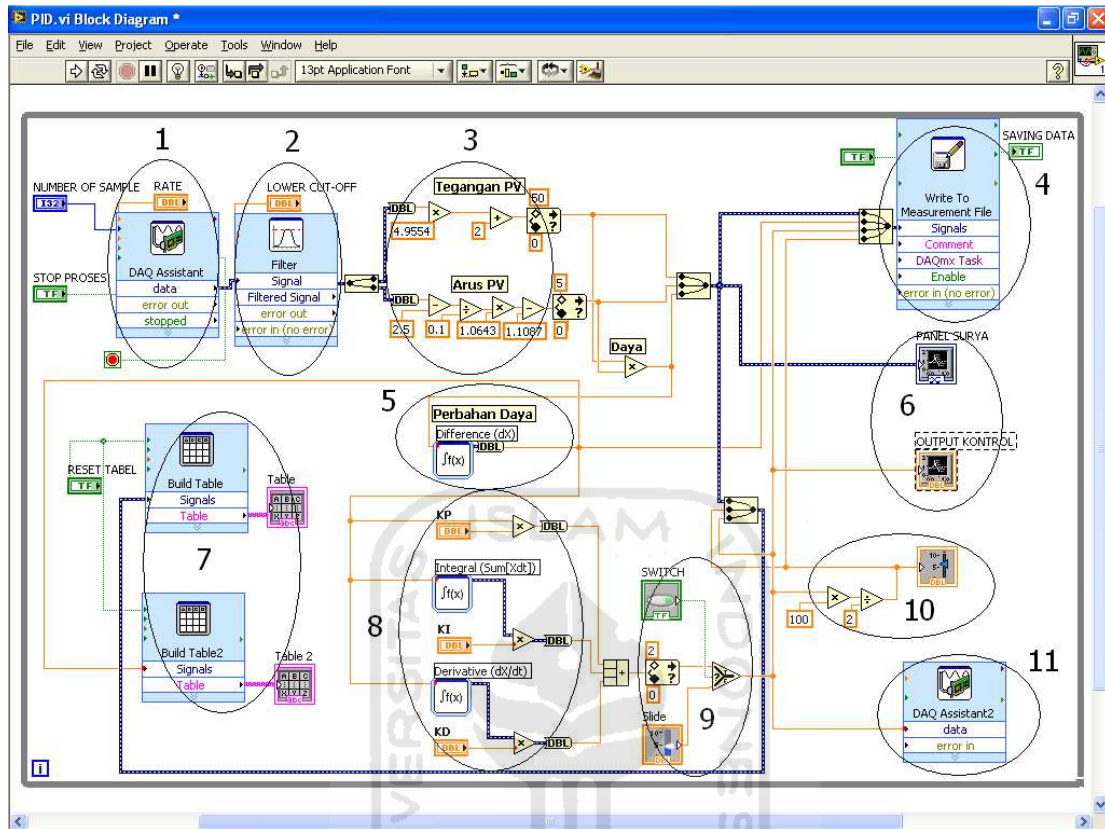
PID.vi Block Diagram *

File Edit View Project Operate Tools Window Help

13pt Application Font

1 2 3 4

NUMBER OF SAMPLE RATE
I32 DBL

LOWER CUT-OFF
DBL

Tegangan PV
DBL 60
4.9554 2 0

SAVING DATA
TF TF

Write To Measurement File
Signals
Comment
DAQmx Task
Enable
error in (no error)

STOP PROSES
TF

DAQ Assistant
data
error out
stopped

Filter
Signal
Filtered Signal
error out
error in (no error)

Arus PV
DBL 5
2.5 0.1 1.0643 1.1087 0

Daya

PANEL SURYA

5
Perbahan Daya
Difference (dX)
DBL

6

OUTPUT KONTROL

RESET TABEL
TF

Build Table
Signals
Table

Table

7

Build Table2
Signals
Table

Table 2

KP
DBL DBL

Integral (Sum[Xdt])

8

KI
DBL DBL

Derivative (dX/dt)

KD
DBL DBL

SWITCH
TF

2
0

Slide
DBL

9

100 2

10

11

DAQ Assistant2
data
error in

ISLAM